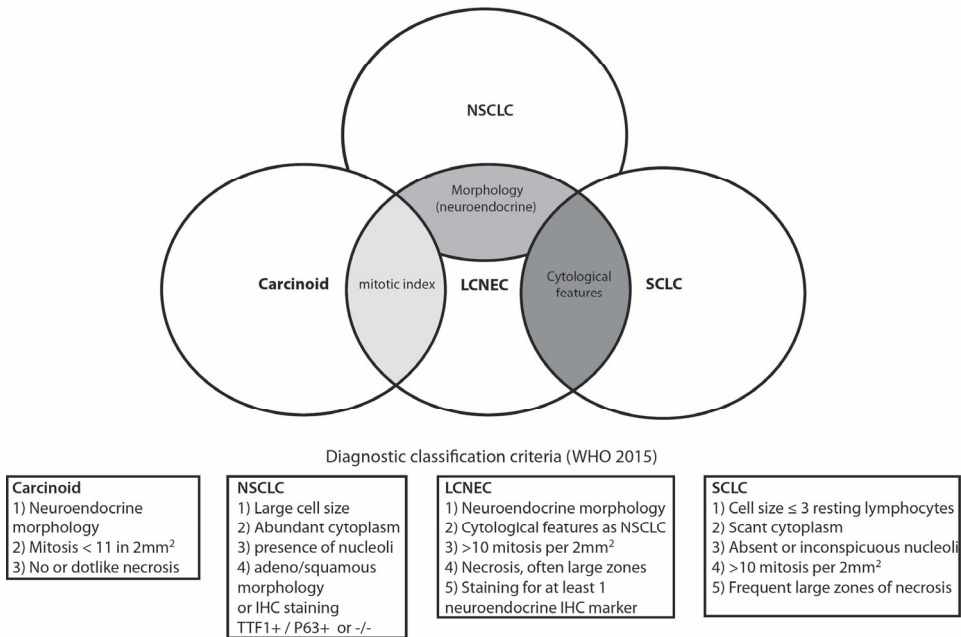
NSCLC

Morphology (neuroendocrine)

Carcinoid

mitotic index

LCNEC

Cytological features

SCLC

Diagnostic classification criteria (WHO 2015)

Carcinoid
1) Neuroendocrine morphology
2) Mitosis < 11 in 2mm$^2$
3) No or dotlike necrosis

NSCLC
1) Large cell size
2) Abundant cytoplasm
3) presence of nucleoli
4) adeno/squamous morphology or IHC staining TTF1+ / P63+ or -/-

LCNEC
1) Neuroendocrine morphology
2) Cytological features as NSCLC
3) >10 mitosis per 2mm$^2$
4) Necrosis, often large zones
5) Staining for at least 1 neuroendocrine IHC marker

SCLC
1) Cell size ≤ 3 resting lymphocytes
2) Scant cytoplasm
3) Absent or inconspicuous nucleoli
4) >10 mitosis per 2mm$^2$
5) Frequent large zones of necrosis